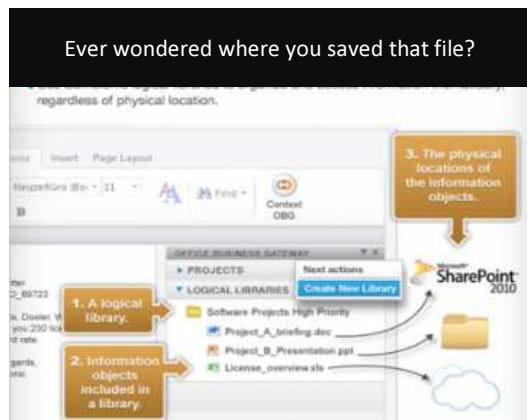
Ever wondered where you saved that file?

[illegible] regardless of physical location.

Insert Page Layout

NeuzeitGro (Bo · 11

B

Find

Context OBG

3. The physical locations of the information objects.

OFFICE BUSINESS GATEWAY

▸ PROJECTS

Next actions

▾ LOGICAL LIBRARIES

Create New Library

1. A logical library.

Software Projects High Priority

Project_A_briefing.doc

Project_B_Presentation.ppt

License_overview.xls

2. Information objects included in a library.

Microsoft SharePoint 2010

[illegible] 89723

Dosier, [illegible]

you 230 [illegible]

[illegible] rate

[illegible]gards,
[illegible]